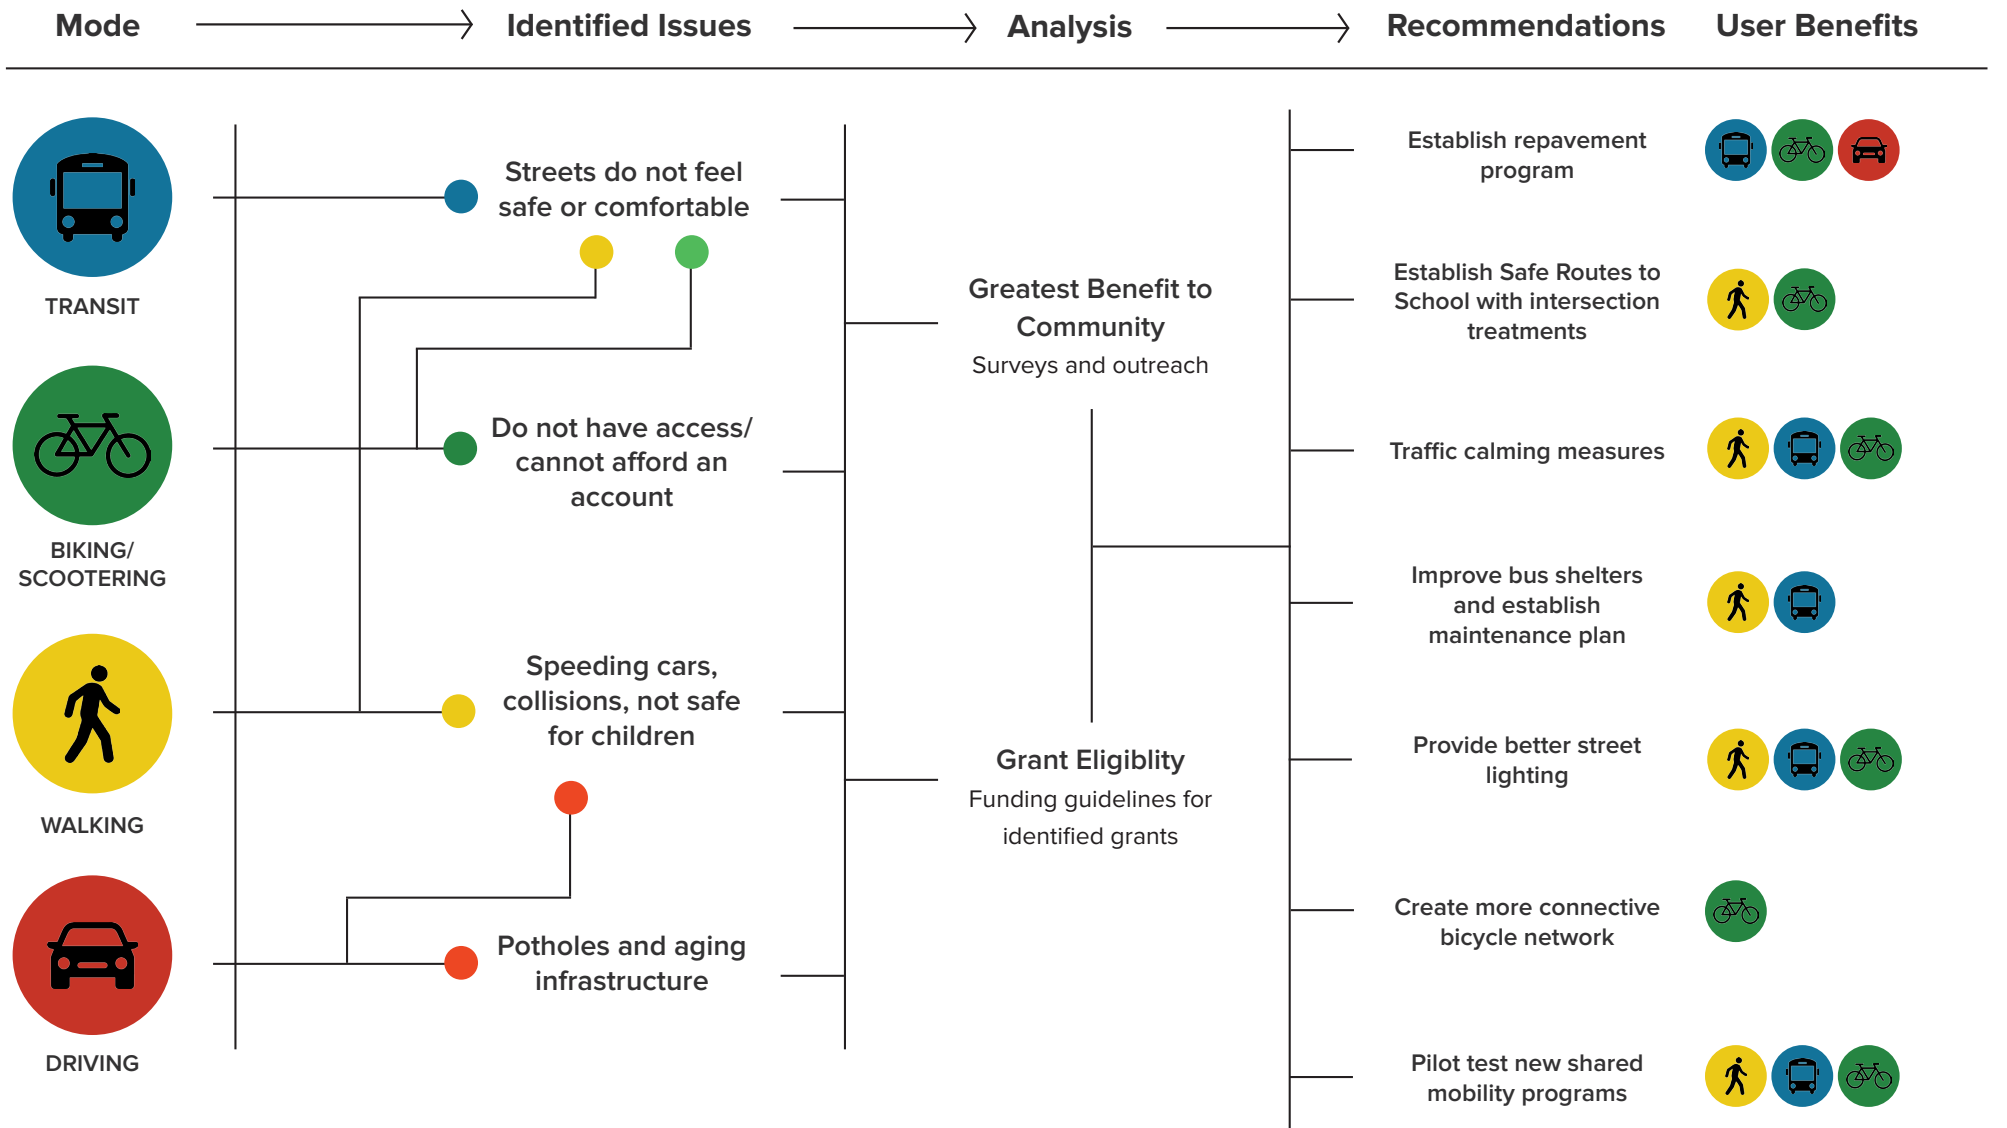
Mode

Identified Issues

Analysis

Recommendations

User Benefits

TRANSIT

BIKING/ SCOOTERING

WALKING

DRIVING

Streets do not feel safe or comfortable

Do not have access/ cannot afford an account

Speeding cars, collisions, not safe for children

Potholes and aging infrastructure

Greatest Benefit to Community

Surveys and outreach

Grant Eligiblity

Funding guidelines for identified grants

Establish repavement program

Establish Safe Routes to School with intersection treatments

Traffic calming measures

Improve bus shelters and establish maintenance plan

Provide better street lighting

Create more connective bicycle network

Pilot test new shared mobility programs